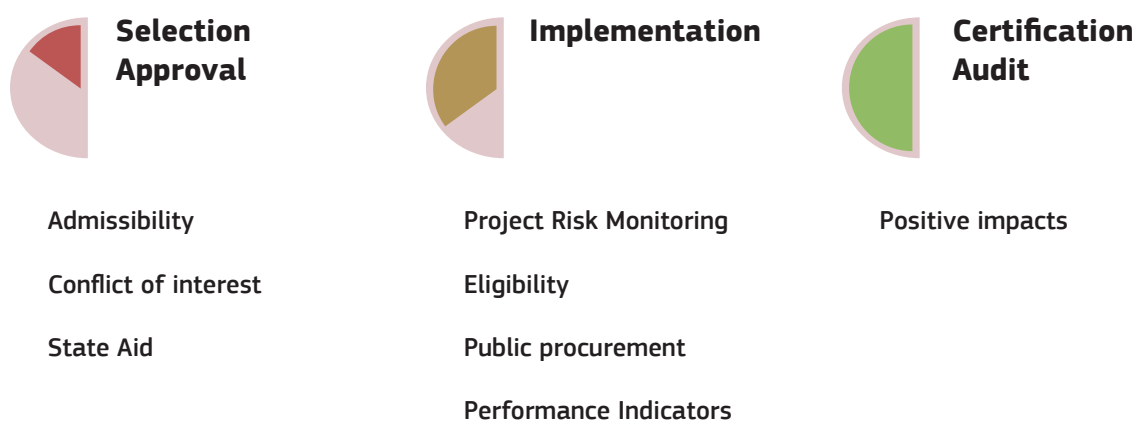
Selection Approval

Admissibility

Conflict of interest

State Aid

Implementation

Project Risk Monitoring

Eligibility

Public procurement

Performance Indicators

Certification Audit

Positive impacts